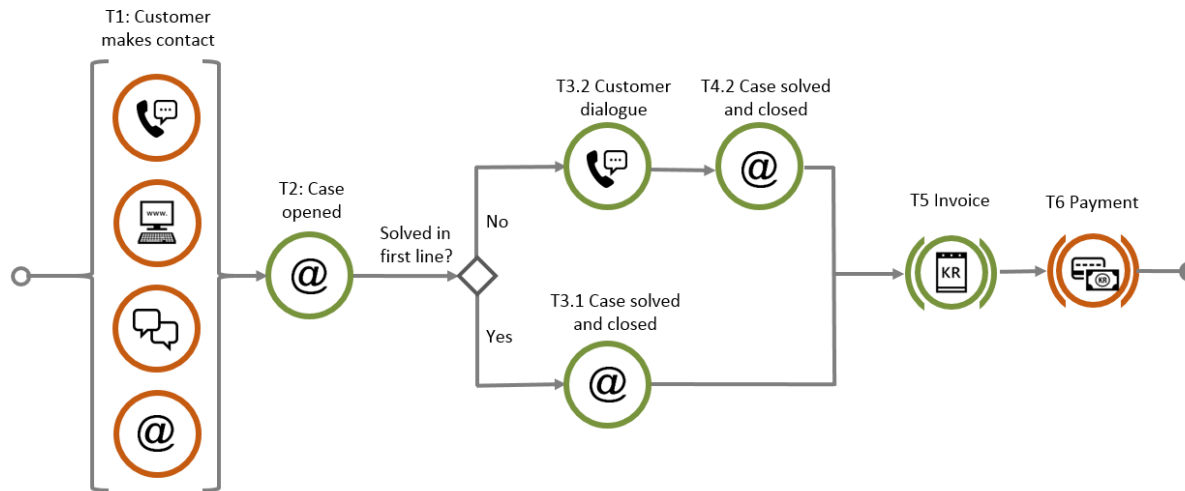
T1: Customer makes contact

www.

@

T2: Case opened

@

Solved in first line?

No

Yes

T3.2 Customer dialogue

T4.2 Case solved and closed

@

T3.1 Case solved and closed

@

T5 Invoice

KR

T6 Payment

KR